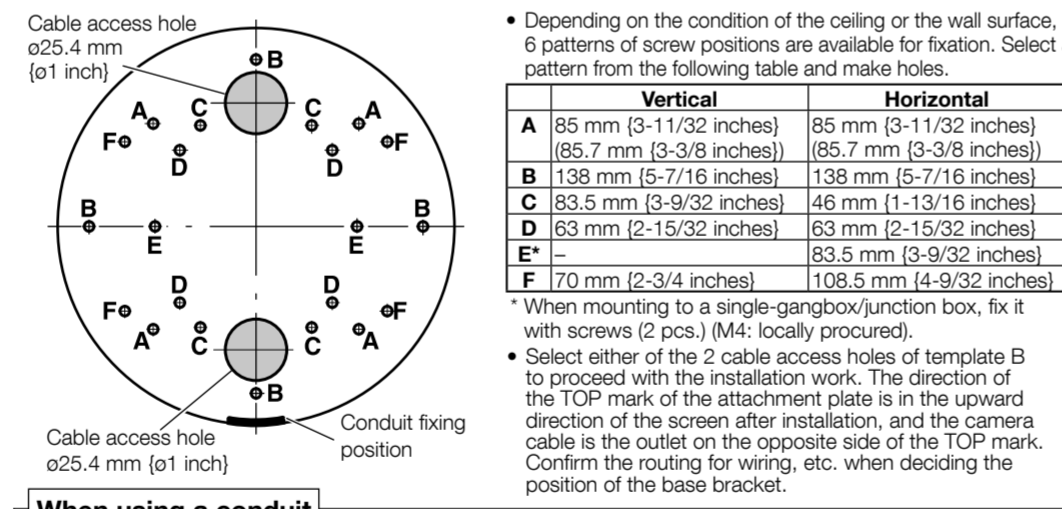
Cable access hole ø25.4 mm {ø1 inch}

B

A C C A
F F
D D

B B
E E

D D
F F
A C C A

B

Cable access hole ø25.4 mm {ø1 inch}

Conduit fixing position

• Depending on the condition of the ceiling or the wall surface, 6 patterns of screw positions are available for fixation. Select pattern from the following table and make holes.

| | Vertical | Horizontal |
|---|---|---|
| A | 85 mm {3-11/32 inches} (85.7 mm {3-3/8 inches}) | 85 mm {3-11/32 inches} (85.7 mm {3-3/8 inches}) |
| B | 138 mm {5-7/16 inches} | 138 mm {5-7/16 inches} |
| C | 83.5 mm {3-9/32 inches} | 46 mm {1-13/16 inches} |
| D | 63 mm {2-15/32 inches} | 63 mm {2-15/32 inches} |
| E* | – | 83.5 mm {3-9/32 inches} |
| F | 70 mm {2-3/4 inches} | 108.5 mm {4-9/32 inches} |

* When mounting to a single-gangbox/junction box, fix it with screws (2 pcs.) (M4: locally procured).

• Select either of the 2 cable access holes of template B to proceed with the installation work. The direction of the TOP mark of the attachment plate is in the upward direction of the screen after installation, and the camera cable is the outlet on the opposite side of the TOP mark. Confirm the routing for wiring, etc. when deciding the position of the base bracket.

When using a conduit